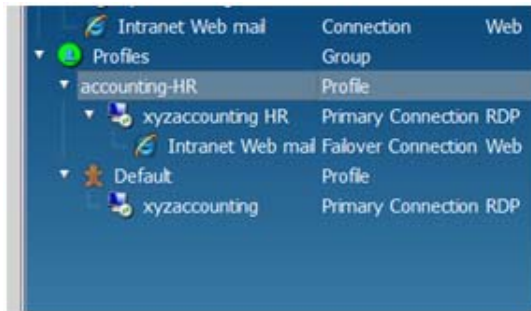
| | | |
|---|---|---|
| Intranet Web mail | Connection | Web |
| Profiles | Group | |
| accounting-HR | Profile | |
| xyzaccounting HR | Primary Connection | RDP |
| Intranet Web mail | Failover Connection | Web |
| Default | Profile | |
| xyzaccounting | Primary Connection | RDP |